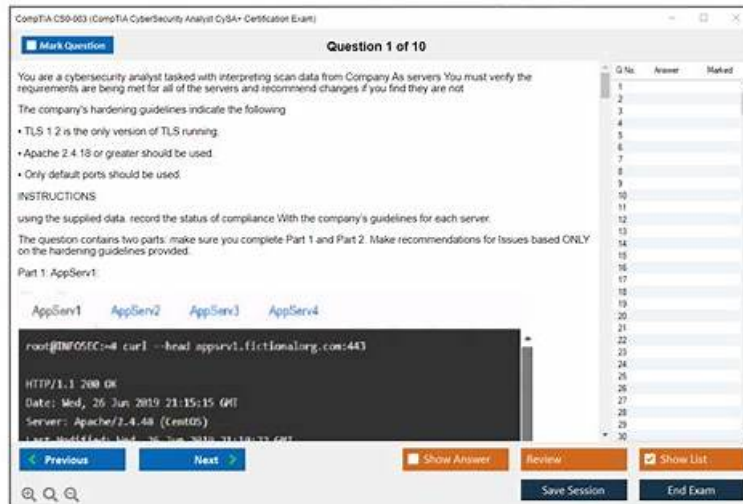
CompTIA CS0-003 (CompTIA CyberSecurity Analyst CySA+ Certification Exam)

Mark Question

Question 1 of 10

You are a cybersecurity analyst tasked with interpreting scan data from Company As servers You must verify the requirements are being met for all of the servers and recommend changes if you find they are not

The company's hardening guidelines indicate the following

• TLS 1.2 is the only version of TLS running.

• Apache 2.4.18 or greater should be used.

• Only default ports should be used.

INSTRUCTIONS

using the supplied data. record the status of compliance With the company's guidelines for each server.

The question contains two parts: make sure you complete Part 1 and Part 2. Make recommendations for Issues based ONLY on the hardening guidelines provided.

Part 1: AppServ1:

AppServ1 AppServ2 AppServ3 AppServ4

root@INFOSEC:~# curl --head appsrv1.fictionalorg.com:443

HTTP/1.1 200 OK
Date: Wed, 26 Jun 2019 21:15:15 GMT
Server: Apache/2.4.48 (CentOS)
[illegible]

| Q No. | Answer | Marked |
|---|---|---|
| 1 | | |
| 2 | | |
| 3 | | |
| 4 | | |
| 5 | | |
| 6 | | |
| 7 | | |
| 8 | | |
| 9 | | |
| 10 | | |
| 11 | | |
| 12 | | |
| 13 | | |
| 14 | | |
| 15 | | |
| 16 | | |
| 17 | | |
| 18 | | |
| 19 | | |
| 20 | | |
| 21 | | |
| 22 | | |
| 23 | | |
| 24 | | |
| 25 | | |
| 26 | | |
| 27 | | |
| 28 | | |
| 29 | | |
| 30 | | |

Previous Next Show Answer Review Show List

Save Session End Exam